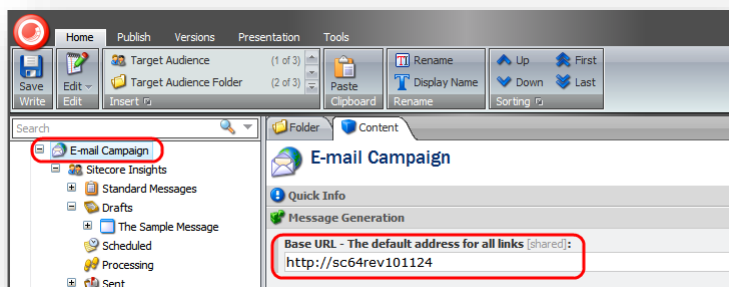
Home Publish Versions Presentation Tools

Save
Write

Edit
Edit

Target Audience (1 of 3)
Target Audience Folder (2 of 3)
Insert

Paste
Clipboard

Rename
Display Name
Rename

Up
Down
First
Last
Sorting

Search

E-mail Campaign
Sitecore Insights
Standard Messages
Drafts
The Sample Message
Scheduled
Processing
Sent

Folder
Content

E-mail Campaign

Quick Info

Message Generation

Base URL - The default address for all links [shared]:
http://sc64rev101124